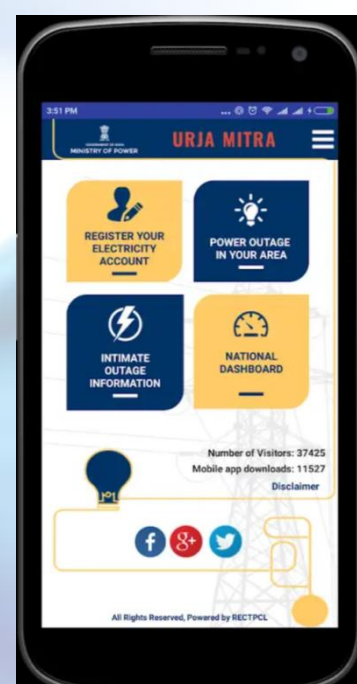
3:51 PM

MINISTRY OF POWER

URJA MITRA

REGISTER YOUR ELECTRICITY ACCOUNT

POWER OUTAGE IN YOUR AREA

INTIMATE OUTAGE INFORMATION

NATIONAL DASHBOARD

Number of Visitors: 37425
Mobile app downloads: 11527
Disclaimer

All Rights Reserved, Powered by RECTPCL